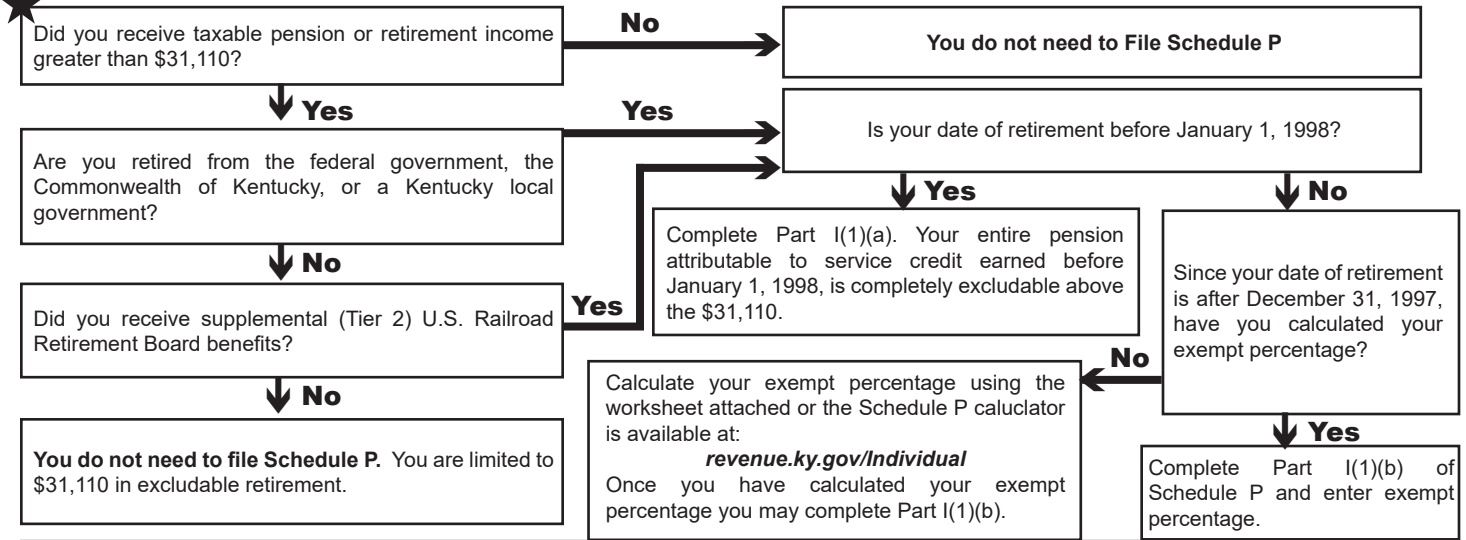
Did you receive taxable pension or retirement income greater than \$31,110?

No

You do not need to File Schedule P

Yes

Yes

Is your date of retirement before January 1, 1998?

Are you retired from the federal government, the Commonwealth of Kentucky, or a Kentucky local government?

Yes

No

Complete Part I(1)(a). Your entire pension attributable to service credit earned before January 1, 1998, is completely excludable above the \$31,110.

No

Since your date of retirement is after December 31, 1997, have you calculated your exempt percentage?

Yes

Did you receive supplemental (Tier 2) U.S. Railroad Retirement Board benefits?

No

No

Calculate your exempt percentage using the worksheet attached or the Schedule P caluclator is available at:
*revenue.ky.gov/Individual*
Once you have calculated your exempt percentage you may complete Part I(1)(b).

Yes

**You do not need to file Schedule P.** You are limited to \$31,110 in excludable retirement.

Complete Part I(1)(b) of Schedule P and enter exempt percentage.